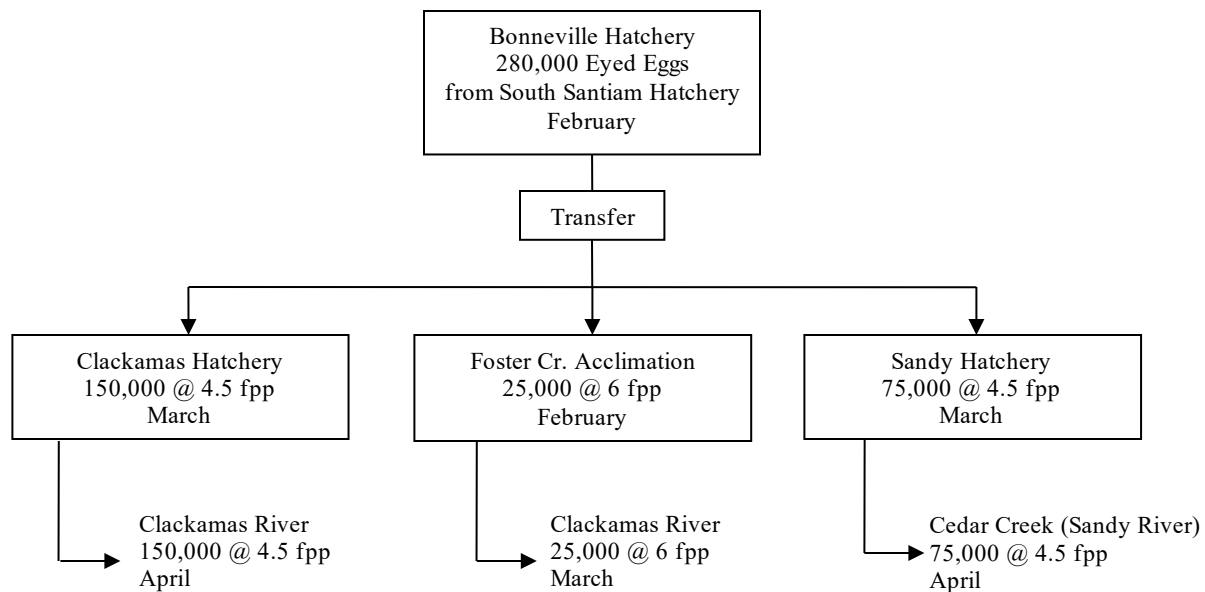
Bonneville Hatchery
280,000 Eyed Eggs
from South Santiam Hatchery
February

Transfer

Clackamas Hatchery
150,000 @ 4.5 fpp
March

Foster Cr. Acclimation
25,000 @ 6 fpp
February

Sandy Hatchery
75,000 @ 4.5 fpp
March

Clackamas River
150,000 @ 4.5 fpp
April

Clackamas River
25,000 @ 6 fpp
March

Cedar Creek (Sandy River)
75,000 @ 4.5 fpp
April